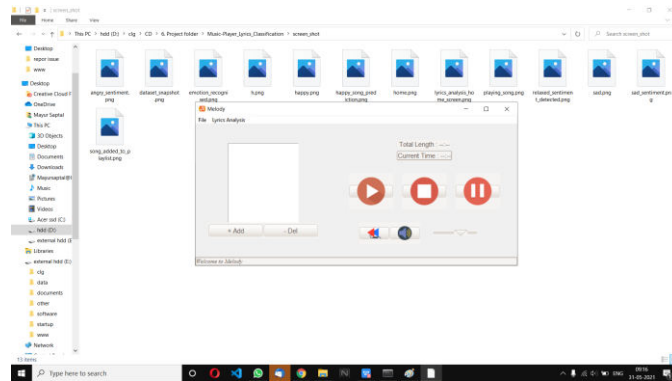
screen_shot

File Home Share View

This PC > hdd (D:) > clg > CD > 6. Project folder > Music-Player_Lyrics_Classification > screen_shot

Search screen_shot

Desktop
report issue
www
Desktop
Creative Cloud F
OneDrive
Mayur Saptal
This PC
3D Objects
Desktop
Documents
Downloads
Mayursaptal@
Music
Pictures
Videos
Acer ssd (C:)
hdd (D:)
external hdd (E
Libraries
external hdd (E:)
clg
data
documents
other
software
startup
www
Network

13 items

angry_sentiment.png
dataset_snapshot.png
emotion_recognised.png
h.png
happy.png
happy_song_prediction.png
home.png
lyrics_analysis_home_screen.png
playing_song.png
relaxed_sentiment_detected.png
sad.png
sad_sentiment.png
song_added_to_playlist.png

Melody
File Lyrics Analysis
Total Length : --:--
Current Time : --:--
+ Add
- Del
Welcome to Melody

Type here to search

09:16
31-05-2021
ENG